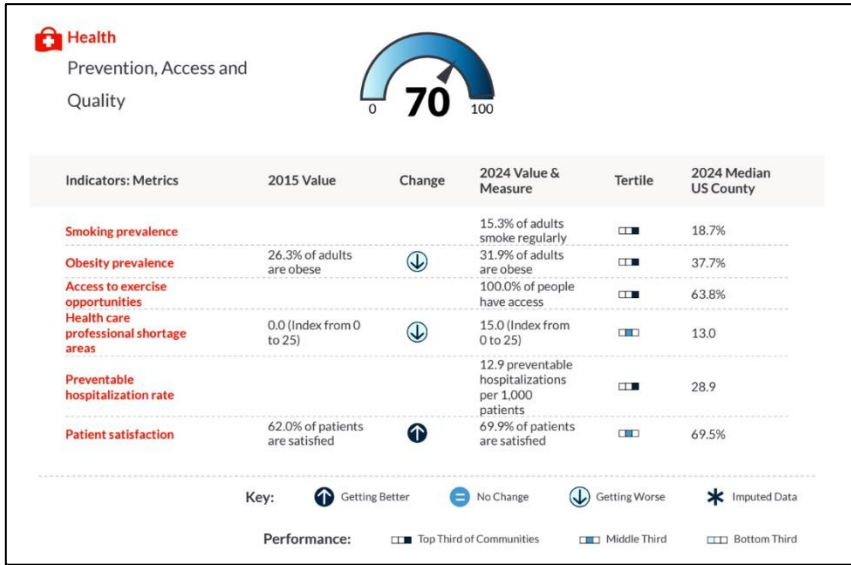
Health

Prevention, Access and Quality

0 70 100

| Indicators: Metrics | 2015 Value | Change | 2024 Value & Measure | Tertile | 2024 Median US County |
|---|---|---|---|---|---|
| Smoking prevalence | | | 15.3% of adults smoke regularly | | 18.7% |
| Obesity prevalence | 26.3% of adults are obese | | 31.9% of adults are obese | | 37.7% |
| Access to exercise opportunities | | | 100.0% of people have access | | 63.8% |
| Health care professional shortage areas | 0.0 (Index from 0 to 25) | | 15.0 (Index from 0 to 25) | | 13.0 |
| Preventable hospitalization rate | | | 12.9 preventable hospitalizations per 1,000 patients | | 28.9 |
| Patient satisfaction | 62.0% of patients are satisfied | | 69.9% of patients are satisfied | | 69.5% |

Key: Getting Better No Change Getting Worse Imputed Data

Performance: Top Third of Communities Middle Third Bottom Third